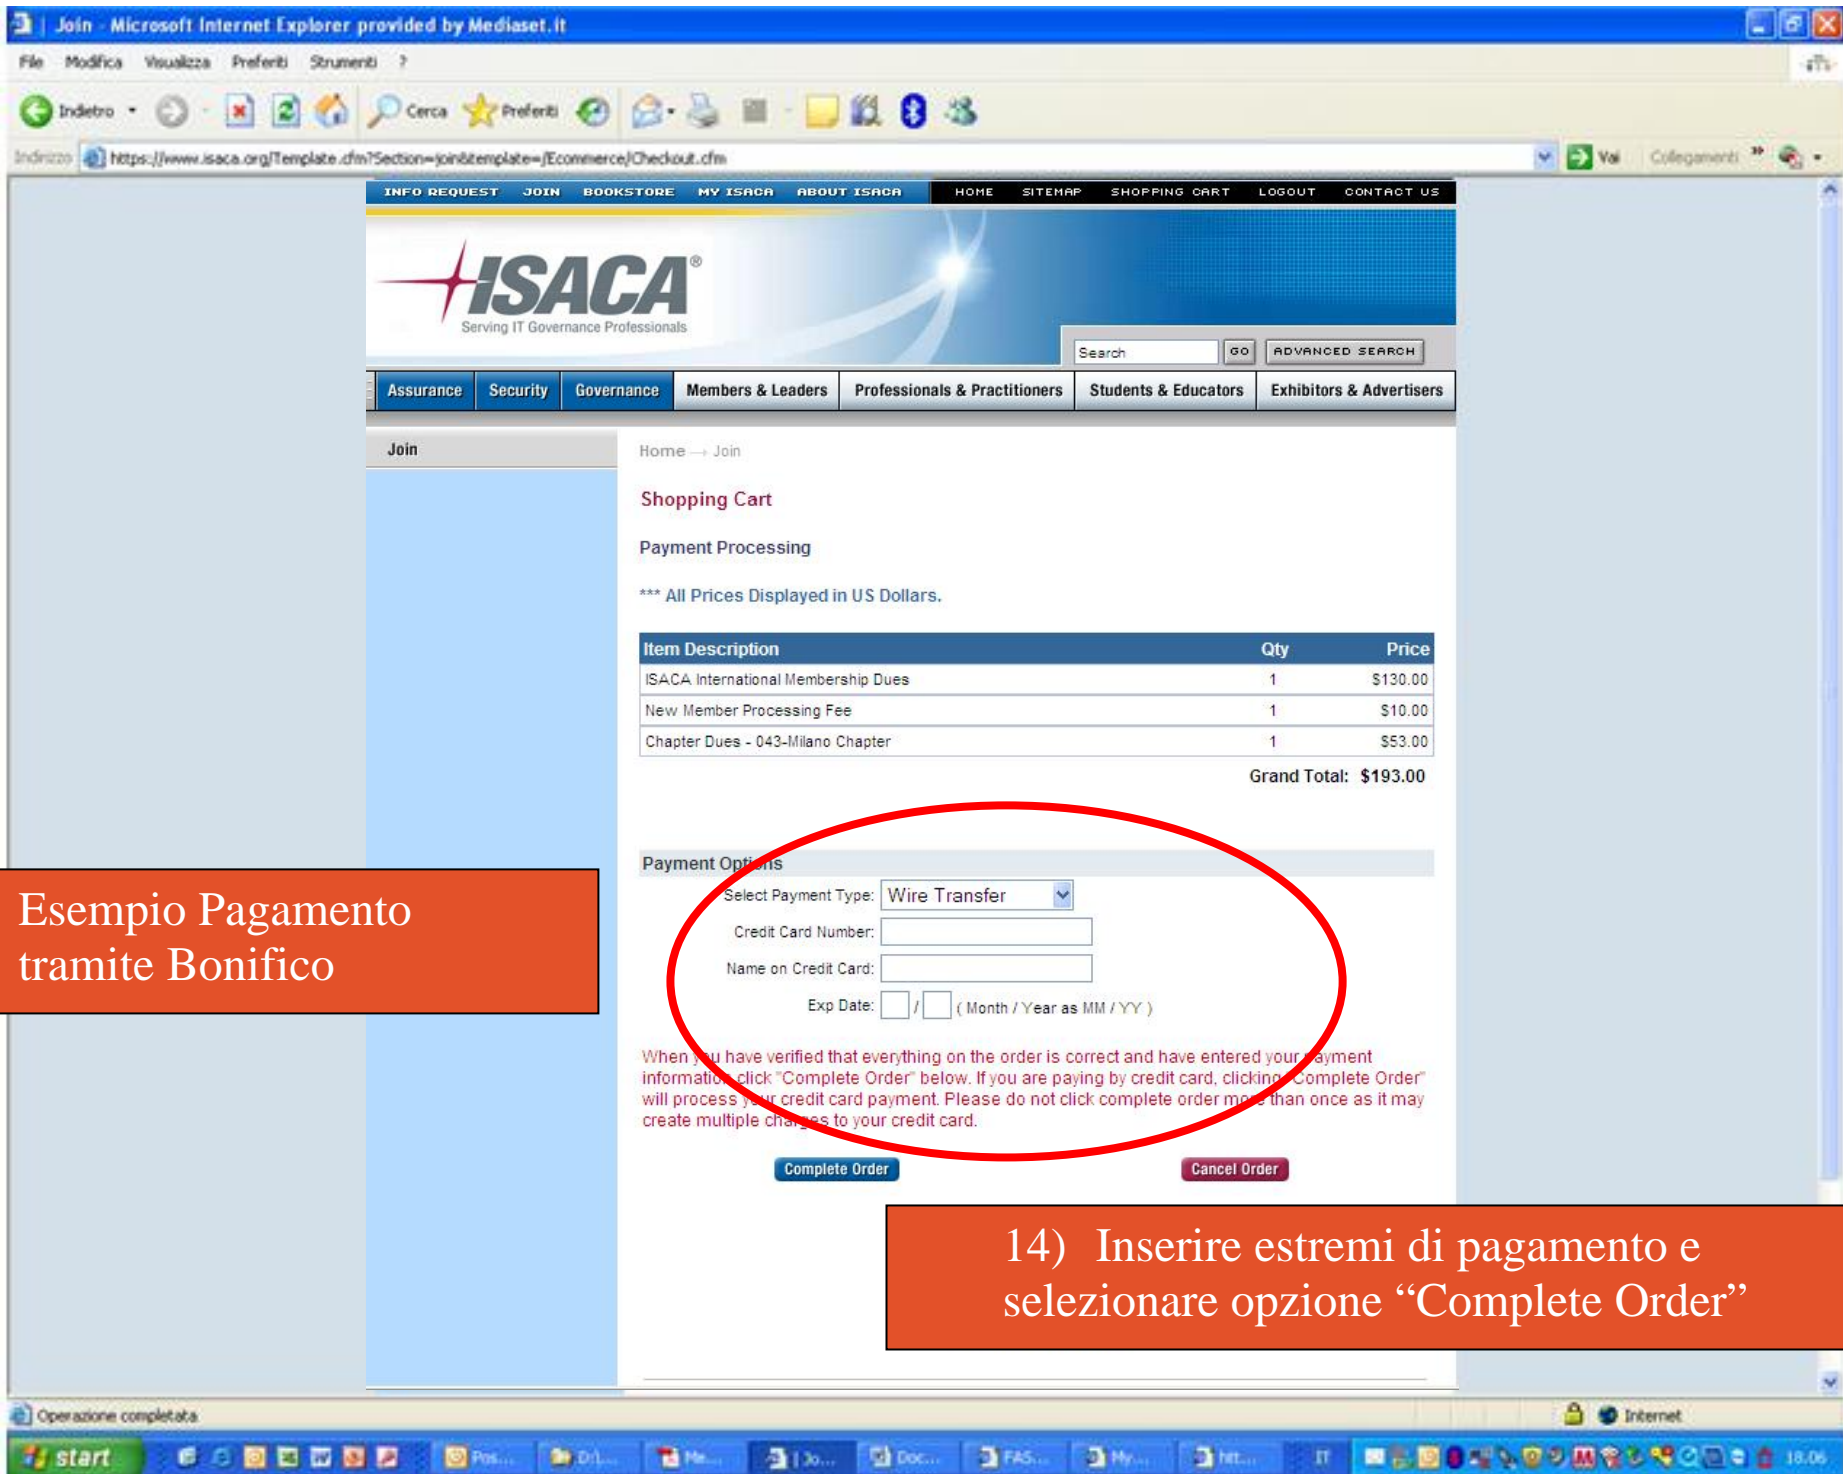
Join - Microsoft Internet Explorer provided by Mediaset.it

File Modifica Visualizza Preferiti Strumenti ?

Indietro Cerca Preferiti

Indirizzo https://www.isaca.org/Template.cfm?Section=join&template=/Ecommerce/Checkout.cfm Vai Collegamenti

INFO REQUEST JOIN BOOKSTORE MY ISACA ABOUT ISACA HOME SITEMAP SHOPPING CART LOGOUT CONTACT US

ISACA®
Serving IT Governance Professionals

Search GO ADVANCED SEARCH

Assurance Security Governance Members & Leaders Professionals & Practitioners Students & Educators Exhibitors & Advertisers

Join

Home → Join

Shopping Cart

Payment Processing

*** All Prices Displayed in US Dollars.

| Item Description | Qty | Price |
|---|---|---|
| ISACA International Membership Dues | 1 | $130.00 |
| New Member Processing Fee | 1 | $10.00 |
| Chapter Dues - 043-Milano Chapter | 1 | $53.00 |

Grand Total: $193.00

Payment Options

Select Payment Type: Wire Transfer
Credit Card Number:
Name on Credit Card:
Exp Date: / ( Month / Year as MM / YY )

When you have verified that everything on the order is correct and have entered your payment information click "Complete Order" below. If you are paying by credit card, clicking "Complete Order" will process your credit card payment. Please do not click complete order more than once as it may create multiple charges to your credit card.

Complete Order Cancel Order

Esempio Pagamento tramite Bonifico

14) Inserire estremi di pagamento e selezionare opzione “Complete Order”

Operazione completata Internet

start 18.06